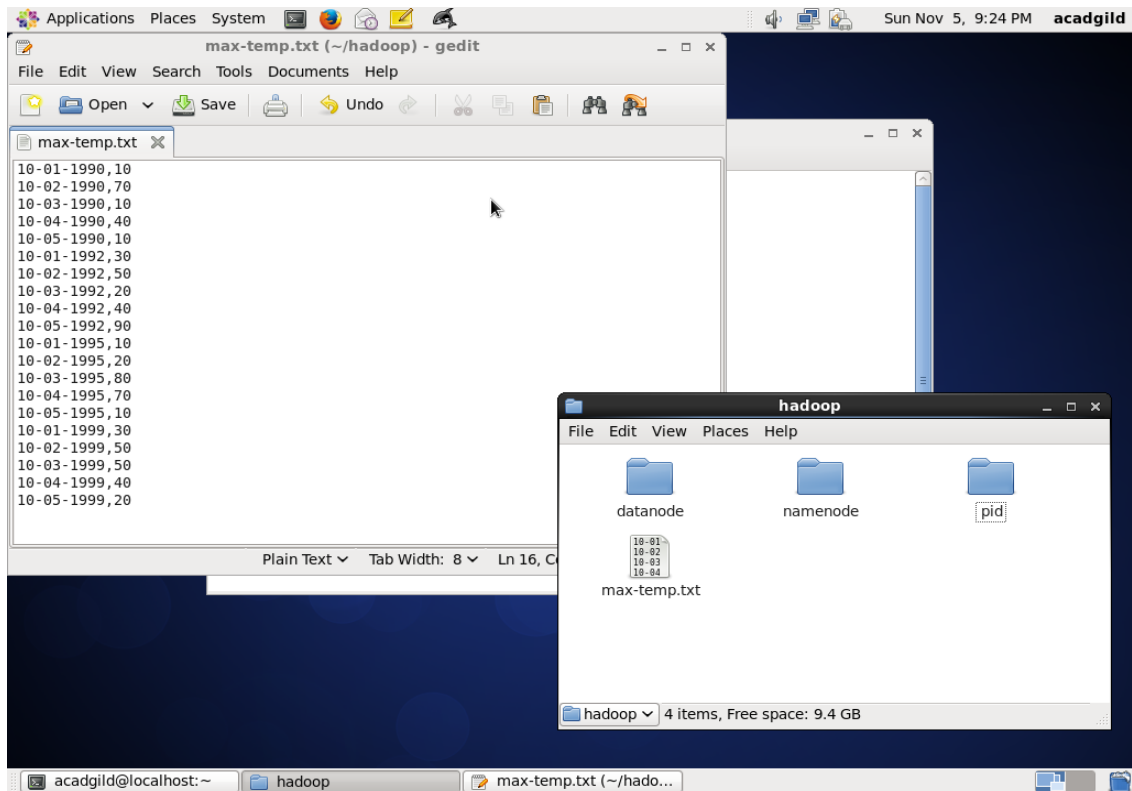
Applications Places System

Sun Nov 5, 9:24 PM acadgild

max-temp.txt (~/hadoop) - gedit

File Edit View Search Tools Documents Help

Open Save Undo

max-temp.txt

10-01-1990,10
10-02-1990,70
10-03-1990,10
10-04-1990,40
10-05-1990,10
10-01-1992,30
10-02-1992,50
10-03-1992,20
10-04-1992,40
10-05-1992,90
10-01-1995,10
10-02-1995,20
10-03-1995,80
10-04-1995,70
10-05-1995,10
10-01-1999,30
10-02-1999,50
10-03-1999,50
10-04-1999,40
10-05-1999,20

Plain Text Tab Width: 8 Ln 16, C

hadoop

File Edit View Places Help

datanode namenode pid

10-01
10-02
10-03
10-04
max-temp.txt

hadoop 4 items, Free space: 9.4 GB

acadgild@localhost:~ hadoop max-temp.txt (~/hado...